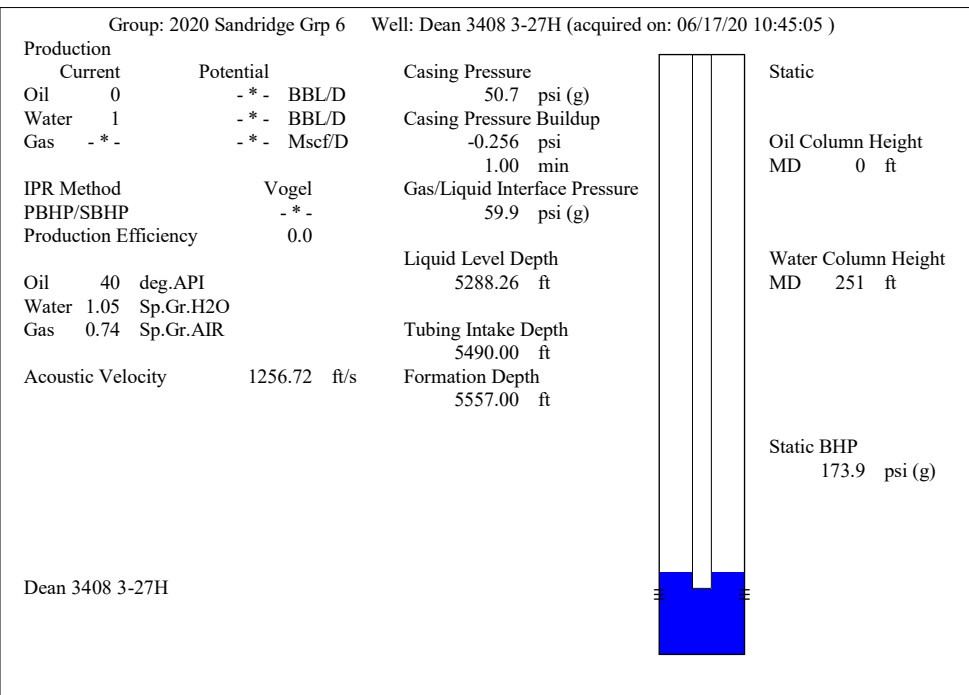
Group: 2020 Sandridge Grp 6    Well: Dean 3408 3-27H (acquired on: 06/17/20 10:45:05 )

Production

| | Current | Potential | |
|---|---|---|---|
| Oil | 0 | - * - | BBL/D |
| Water | 1 | - * - | BBL/D |
| Gas | - * - | - * - | Mscf/D |

IPR Method    Vogel
PBHP/SBHP    - * -
Production Efficiency    0.0

Oil    40    deg.API
Water    1.05    Sp.Gr.H2O
Gas    0.74    Sp.Gr.AIR

Acoustic Velocity    1256.72    ft/s

Casing Pressure
50.7    psi (g)
Casing Pressure Buildup
-0.256    psi
1.00    min
Gas/Liquid Interface Pressure
59.9    psi (g)

Liquid Level Depth
5288.26    ft

Tubing Intake Depth
5490.00    ft
Formation Depth
5557.00    ft

Static

Oil Column Height
MD    0    ft

Water Column Height
MD    251    ft

Static BHP
173.9    psi (g)

Dean 3408 3-27H